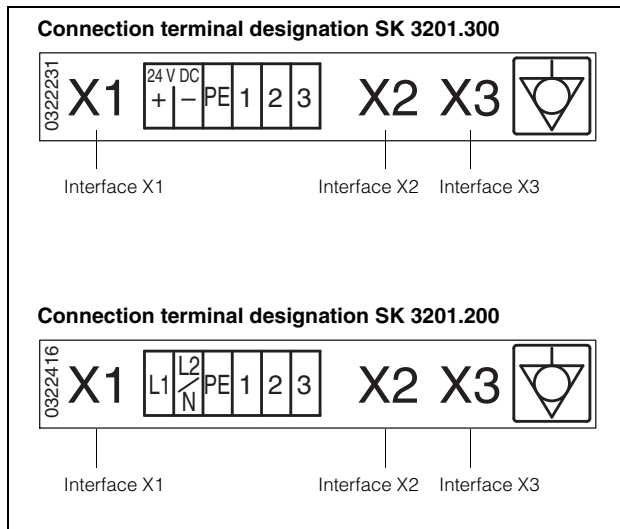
**Connection terminal designation SK 3201.300**

0322231 X1 24 V DC + – PE 1 2 3 X2 X3

Interface X1 Interface X2 Interface X3

**Connection terminal designation SK 3201.200**

0322416 X1 L1 L2/N PE 1 2 3 X2 X3

Interface X1 Interface X2 Interface X3